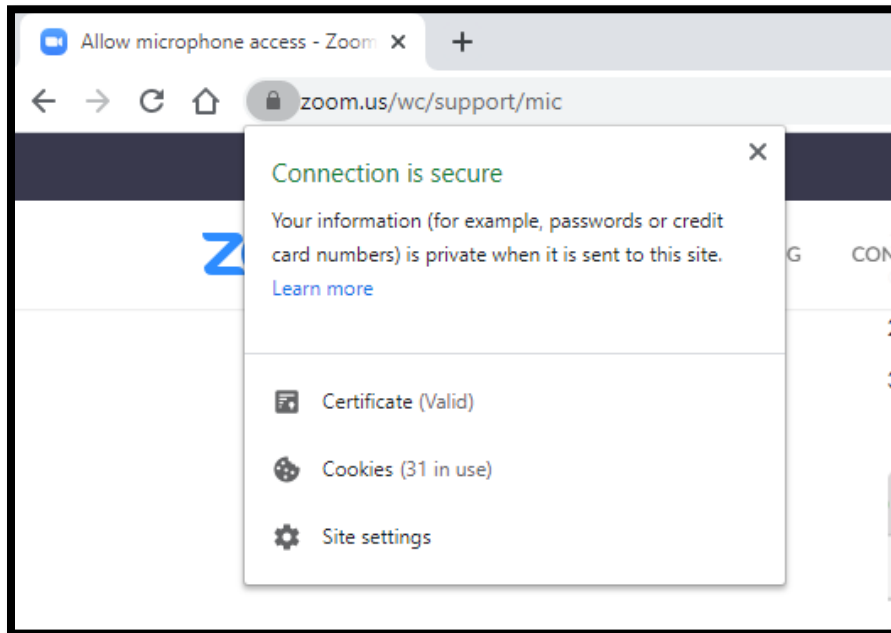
Allow microphone access - Zoom ×

+

zoom.us/wc/support/mic

Connection is secure

Your information (for example, passwords or credit card numbers) is private when it is sent to this site.

Learn more

Certificate (Valid)

Cookies (31 in use)

Site settings

G

CON